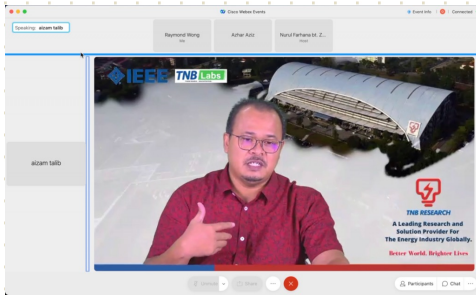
Cisco Webex Events

Event Info

Connected

Speaking: aizam talib

Raymond Wong

Me

Azhar Aziz

Nurul Farhana bt. Z...

Host

aizam talib

IEEE

TNB Labs

TNB RESEARCH

A Leading Research and Solution Provider For The Energy Industry Globally.

Better World, Brighter Lives

Unmute

Start

Participants

Chat